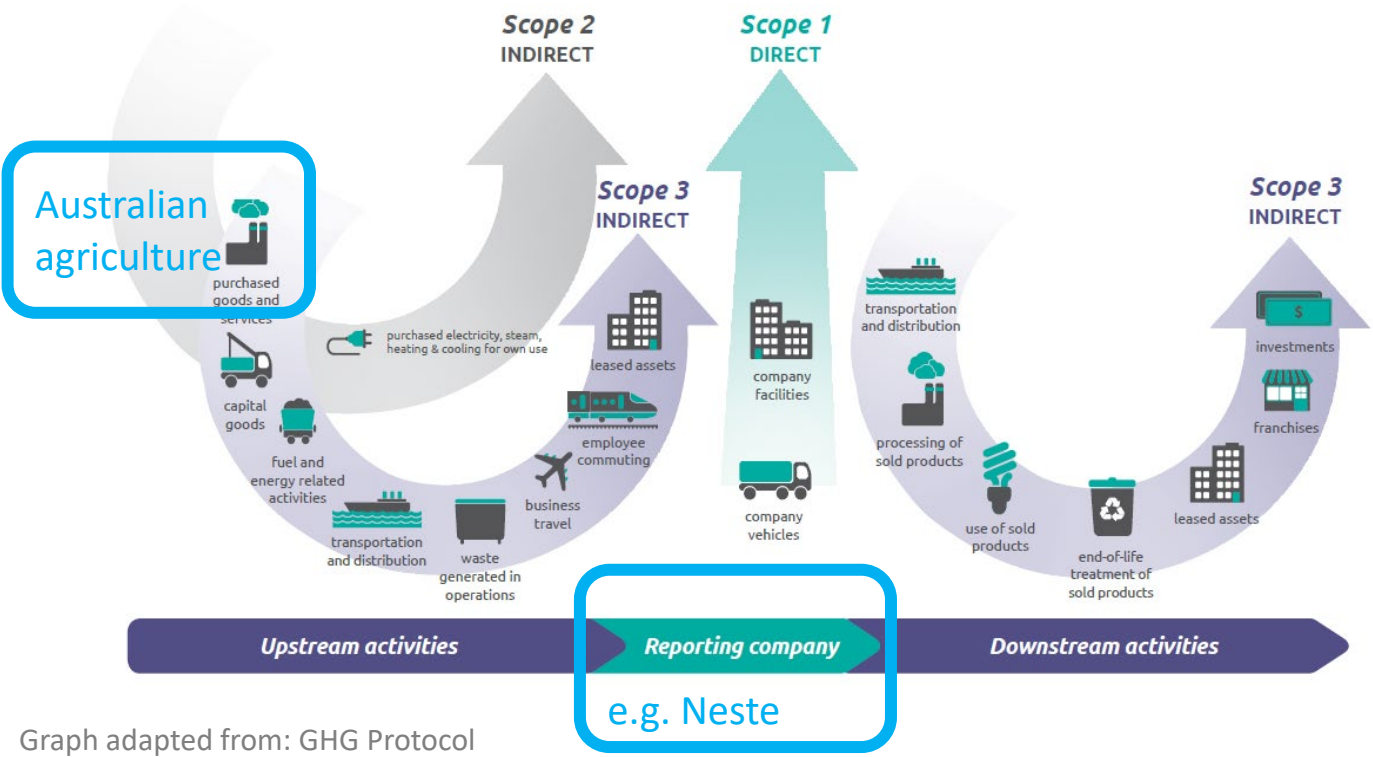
Scope 2
INDIRECT

Scope 1
DIRECT

Scope 3
INDIRECT

Scope 3
INDIRECT

Australian agriculture

purchased goods and services

purchased electricity, steam, heating & cooling for own use

capital goods

fuel and energy related activities

transportation and distribution

waste generated in operations

business travel

employee commuting

leased assets

company facilities

company vehicles

transportation and distribution

processing of sold products

use of sold products

end-of-life treatment of sold products

leased assets

franchises

investments

Upstream activities

Reporting company

Downstream activities

e.g. Neste

Graph adapted from: GHG Protocol